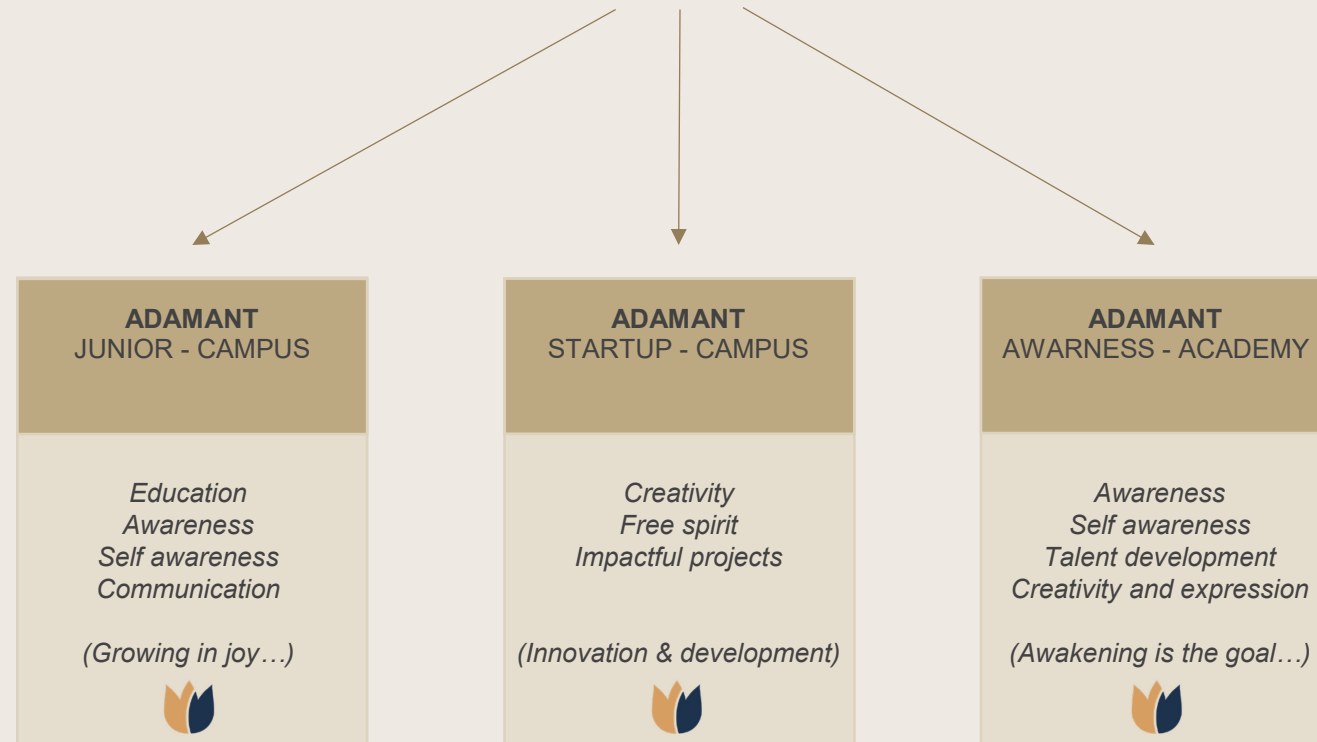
**ADAMANT**
JUNIOR - CAMPUS

*Education*
*Awareness*
*Self awareness*
*Communication*

*(Growing in joy…)*

**ADAMANT**
STARTUP - CAMPUS

*Creativity*
*Free spirit*
*Impactful projects*

*(Innovation & development)*

**ADAMANT**
AWARNESS - ACADEMY

*Awareness*
*Self awareness*
*Talent development*
*Creativity and expression*

*(Awakening is the goal…)*